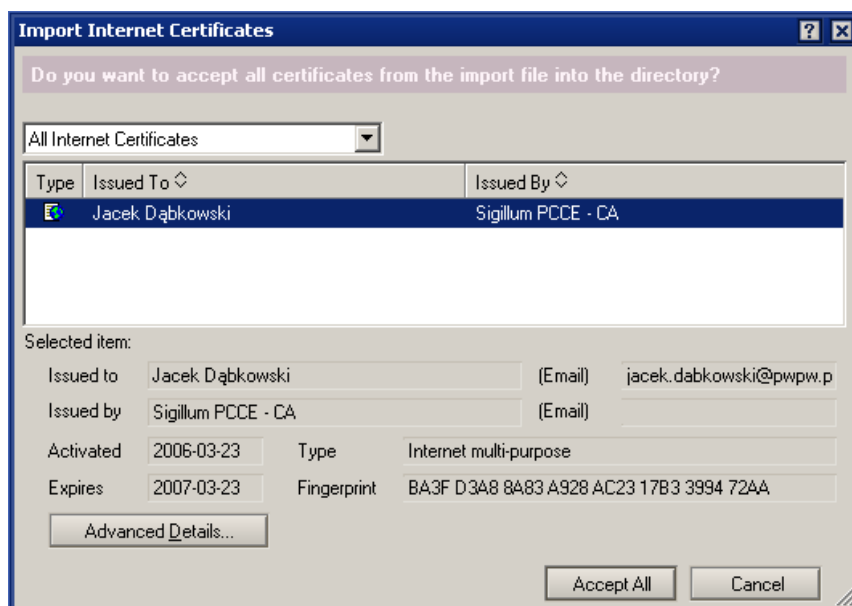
Import Internet Certificates

Do you want to accept all certificates from the import file into the directory?

All Internet Certificates

| Type | Issued To | Issued By |
|---|---|---|
| | Jacek Dąbkowski | Sigillum PCCE - CA |

Selected item:

Issued to Jacek Dąbkowski (Email) jacek.dabkowski@pwpw.p

Issued by Sigillum PCCE - CA (Email)

Activated 2006-03-23 Type Internet multi-purpose

Expires 2007-03-23 Fingerprint BA3F D3A8 8A83 A928 AC23 17B3 3994 72AA

Advanced Details...

Accept All Cancel